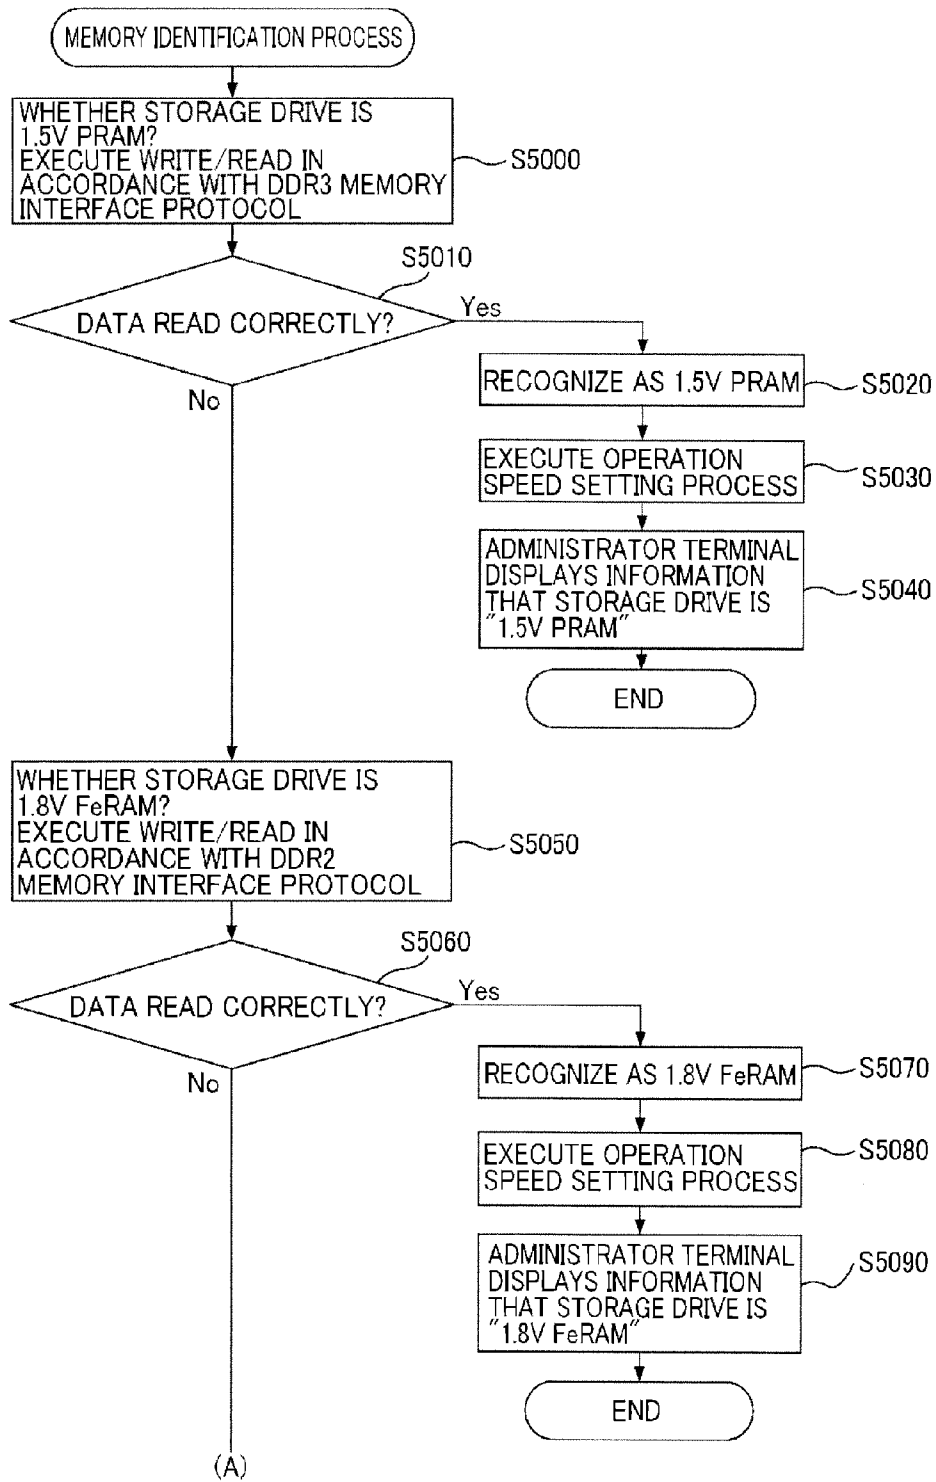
MEMORY IDENTIFICATION PROCESS

WHETHER STORAGE DRIVE IS 1.5V PRAM?
EXECUTE WRITE/READ IN ACCORDANCE WITH DDR3 MEMORY INTERFACE PROTOCOL

S5000

S5010

DATA READ CORRECTLY?

Yes

RECOGNIZE AS 1.5V PRAM

S5020

No

EXECUTE OPERATION SPEED SETTING PROCESS

S5030

ADMINISTRATOR TERMINAL DISPLAYS INFORMATION THAT STORAGE DRIVE IS "1.5V PRAM"

S5040

END

WHETHER STORAGE DRIVE IS 1.8V FeRAM?
EXECUTE WRITE/READ IN ACCORDANCE WITH DDR2 MEMORY INTERFACE PROTOCOL

S5050

S5060

DATA READ CORRECTLY?

Yes

RECOGNIZE AS 1.8V FeRAM

S5070

No

EXECUTE OPERATION SPEED SETTING PROCESS

S5080

ADMINISTRATOR TERMINAL DISPLAYS INFORMATION THAT STORAGE DRIVE IS "1.8V FeRAM"

S5090

END

(A)